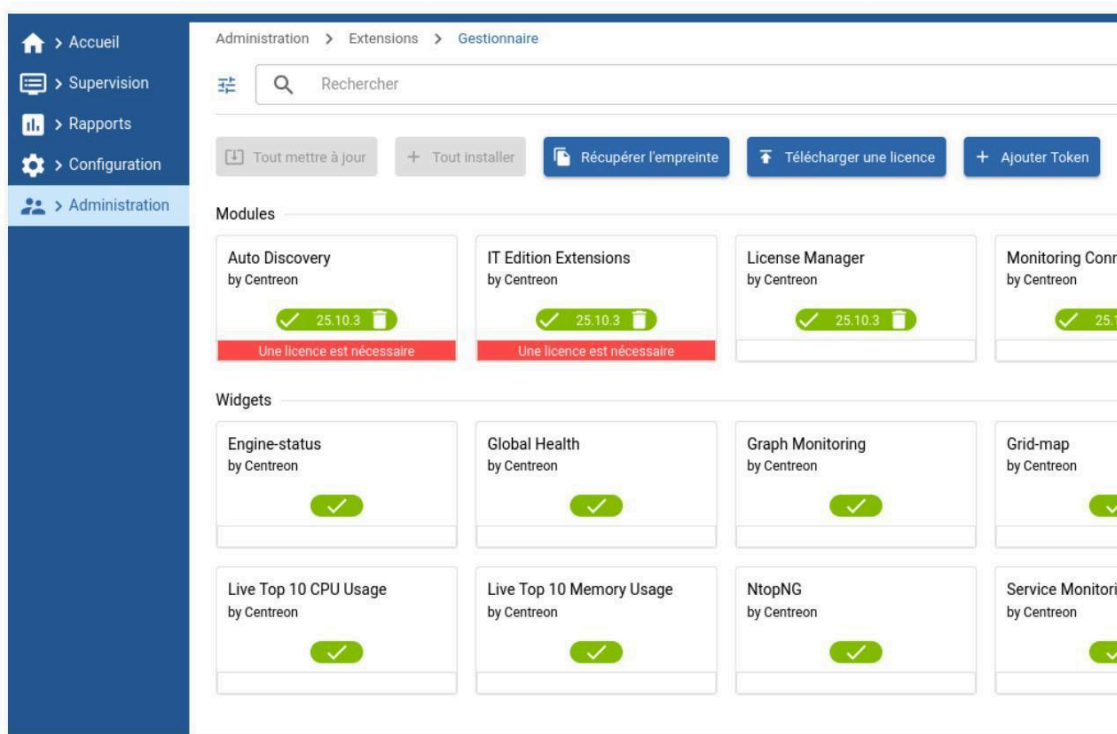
> Accueil
> Supervision
> Rapports
> Configuration
> Administration

Administration > Extensions > Gestionnaire

Rechercher

Tout mettre à jour
+ Tout installer
Récupérer l'empreinte
Télécharger une licence
+ Ajouter Token

Modules

Auto Discovery
by Centreon
25.10.3
Une licence est nécessaire

IT Edition Extensions
by Centreon
25.10.3
Une licence est nécessaire

License Manager
by Centreon
25.10.3

Monitoring Conn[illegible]
by Centreon
25.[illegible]

Widgets

Engine-status
by Centreon

Global Health
by Centreon

Graph Monitoring
by Centreon

Grid-map
by Centreon

Live Top 10 CPU Usage
by Centreon

Live Top 10 Memory Usage
by Centreon

NtopNG
by Centreon

Service Monitori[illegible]
by Centreon